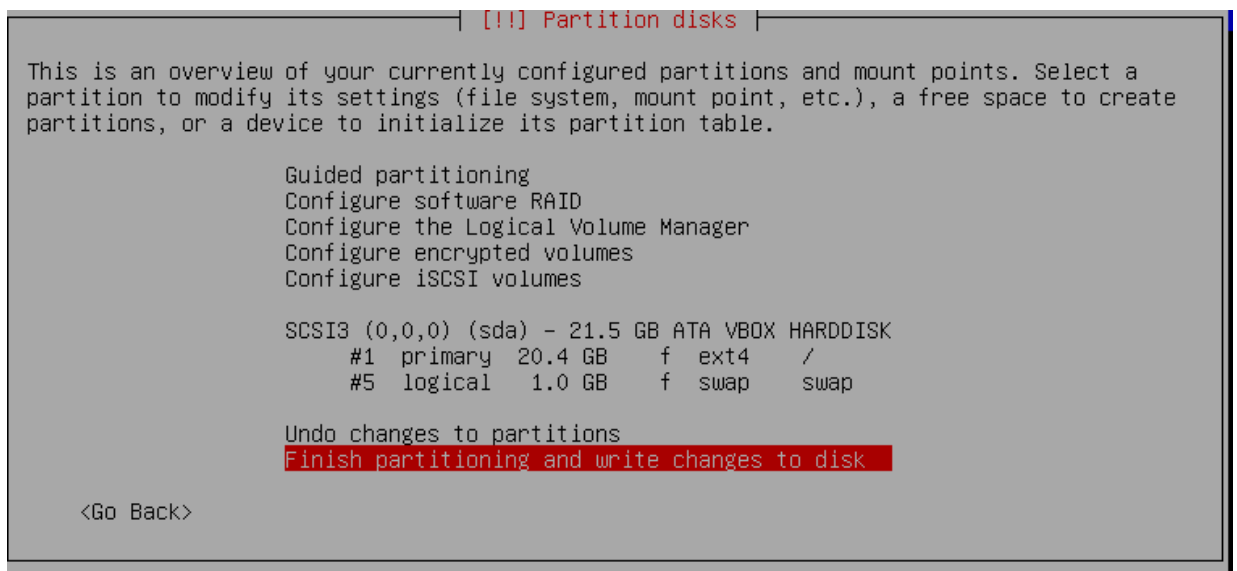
[!!] Partition disks

This is an overview of your currently configured partitions and mount points. Select a partition to modify its settings (file system, mount point, etc.), a free space to create partitions, or a device to initialize its partition table.

Guided partitioning
Configure software RAID
Configure the Logical Volume Manager
Configure encrypted volumes
Configure iSCSI volumes

SCSI3 (0,0,0) (sda) - 21.5 GB ATA VBOX HARDDISK
#1 primary 20.4 GB f ext4 /
#5 logical 1.0 GB f swap swap

Undo changes to partitions
Finish partitioning and write changes to disk

<Go Back>